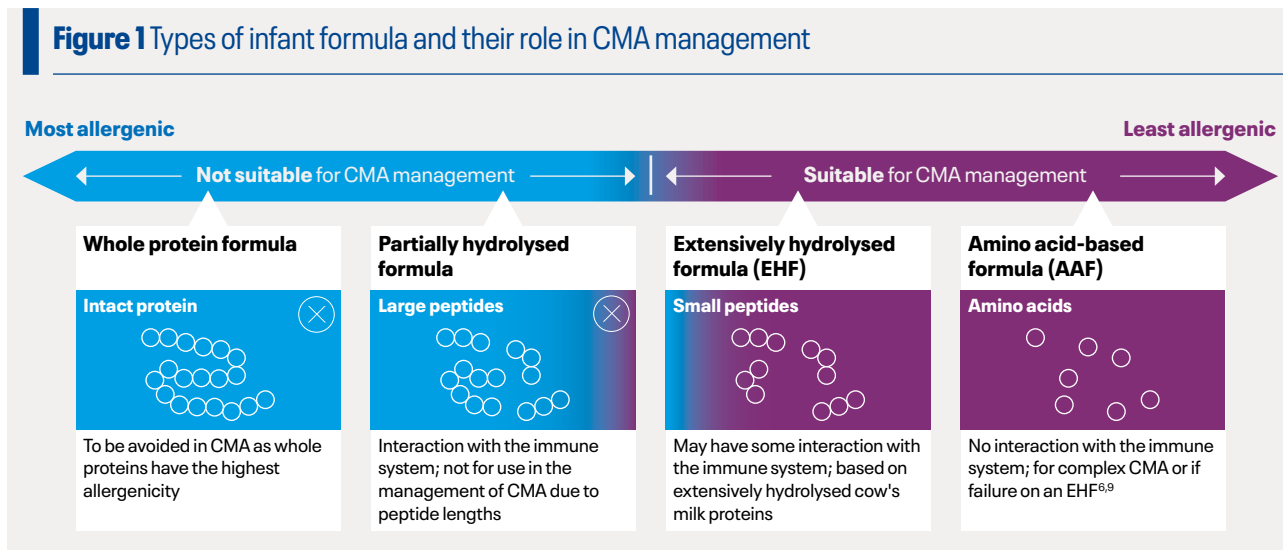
**Figure 1** Types of infant formula and their role in CMA management

Most allergenic

Least allergenic

**Not suitable** for CMA management

**Suitable** for CMA management

**Whole protein formula**

Intact protein

To be avoided in CMA as whole proteins have the highest allergenicity

**Partially hydrolysed formula**

Large peptides

Interaction with the immune system; not for use in the management of CMA due to peptide lengths

**Extensively hydrolysed formula (EHF)**

Small peptides

May have some interaction with the immune system; based on extensively hydrolysed cow's milk proteins

**Amino acid-based formula (AAF)**

Amino acids

No interaction with the immune system; for complex CMA or if failure on an EHF$^{6,9}$